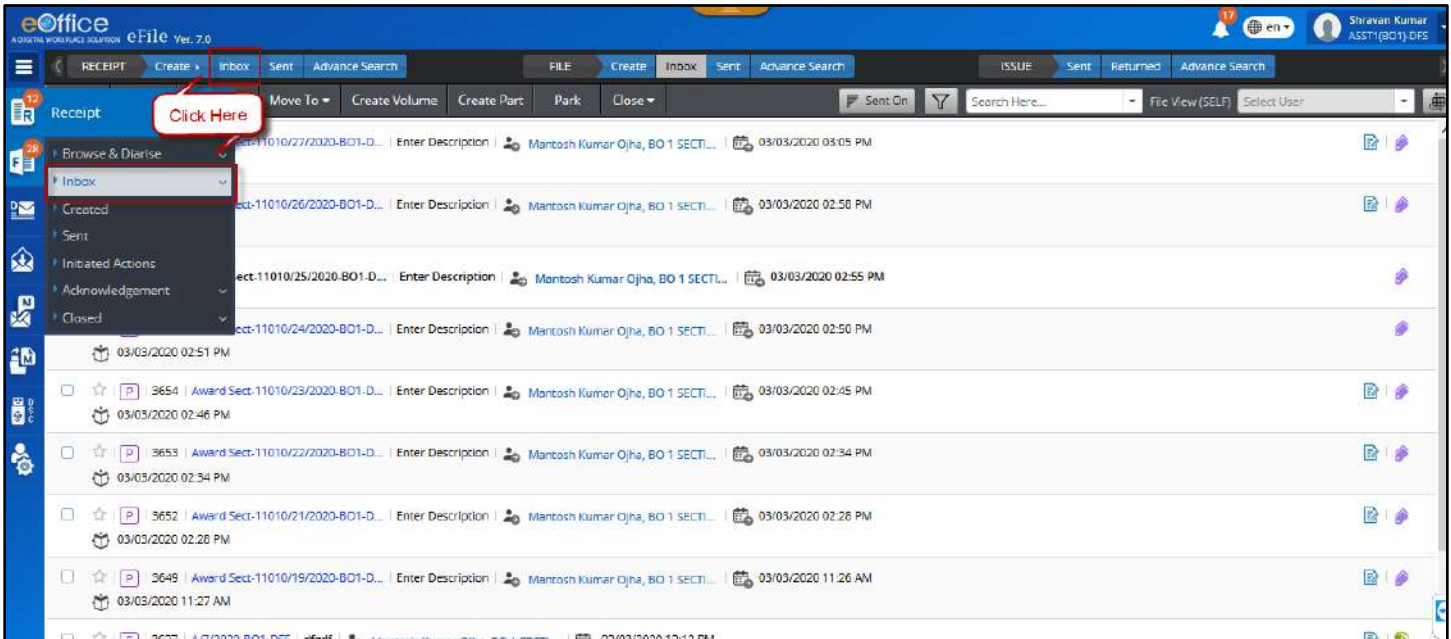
eOffice A DIGITAL WORKPLACE SOLUTION eFile Ver. 7.0

17 en Shravan Kumar ASST1(BO1)-DFS

RECEIPT Create Inbox Sent Advance Search FILE Create Inbox Sent Advance Search ISSUE Sent Returned Advance Search

12 Receipt Click Here Move To Create Volume Create Part Park Close Sent On Search Here... File View(SELF) Select User

28

Browse & Diarise
Inbox
Created
Sent
Initiated Actions
Acknowledgement
Closed

ect-11010/27/2020-BO1-D... | Enter Description | Mantosh Kumar Ojha, BO 1 SECTI... | 03/03/2020 03:05 PM

ect-11010/26/2020-BO1-D... | Enter Description | Mantosh Kumar Ojha, BO 1 SECTI... | 03/03/2020 02:58 PM

ect-11010/25/2020-BO1-D... | Enter Description | Mantosh Kumar Ojha, BO 1 SECTI... | 03/03/2020 02:55 PM

ect-11010/24/2020-BO1-D... | Enter Description | Mantosh Kumar Ojha, BO 1 SECTI... | 03/03/2020 02:50 PM
03/03/2020 02:51 PM

P | 3654 | Award Sect-11010/23/2020-BO1-D... | Enter Description | Mantosh Kumar Ojha, BO 1 SECTI... | 03/03/2020 02:45 PM
03/03/2020 02:46 PM

P | 3653 | Award Sect-11010/22/2020-BO1-D... | Enter Description | Mantosh Kumar Ojha, BO 1 SECTI... | 03/03/2020 02:34 PM
03/03/2020 02:34 PM

P | 3652 | Award Sect-11010/21/2020-BO1-D... | Enter Description | Mantosh Kumar Ojha, BO 1 SECTI... | 03/03/2020 02:28 PM
03/03/2020 02:28 PM

P | 3649 | Award Sect-11010/19/2020-BO1-D... | Enter Description | Mantosh Kumar Ojha, BO 1 SECTI... | 03/03/2020 11:26 AM
03/03/2020 11:27 AM

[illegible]